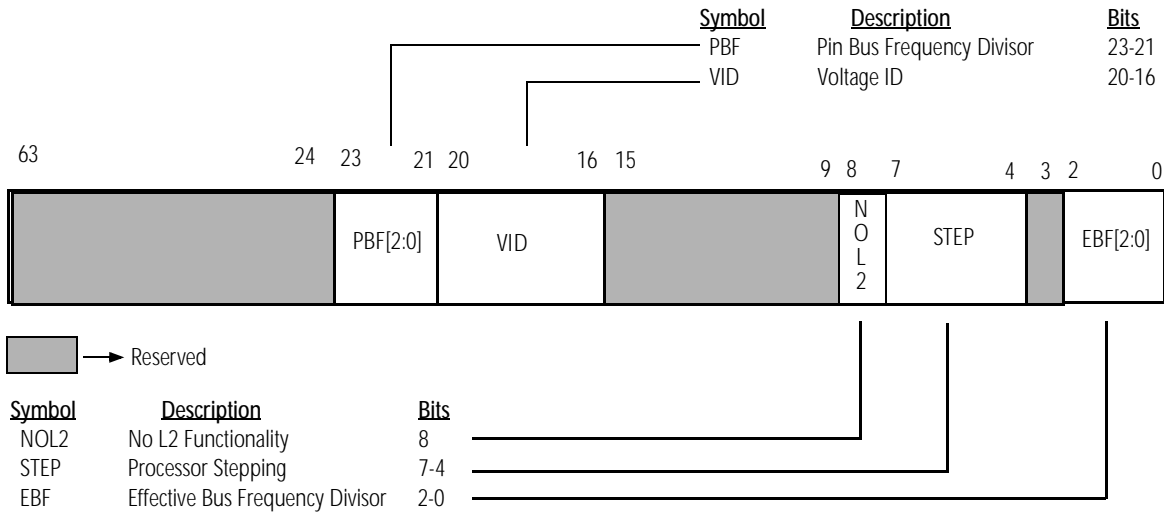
| Symbol | Description | Bits |
|---|---|---|
| PBF | Pin Bus Frequency Divisor | 23-21 |
| VID | Voltage ID | 20-16 |

63 24 23 21 20 16 15 9 8 7 4 3 2 0

PBF[2:0] VID N O L 2 STEP EBF[2:0]

Reserved

| Symbol | Description | Bits |
|---|---|---|
| NOL2 | No L2 Functionality | 8 |
| STEP | Processor Stepping | 7-4 |
| EBF | Effective Bus Frequency Divisor | 2-0 |